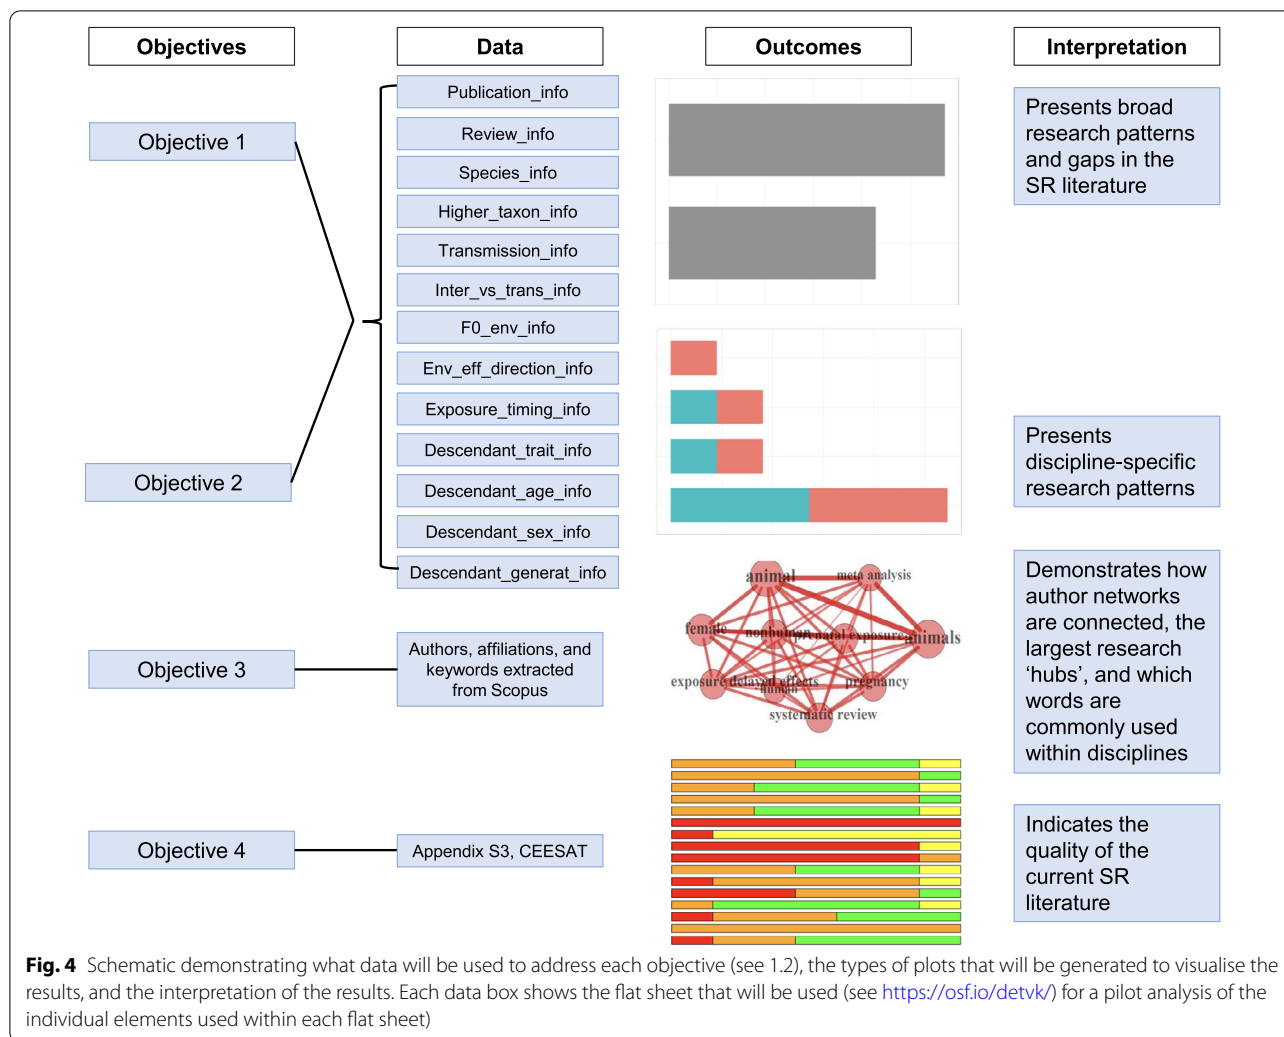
Objectives

Data

Outcomes

Interpretation

Objective 1

Objective 2

Publication_info

Review_info

Species_info

Higher_taxon_info

Transmission_info

Inter_vs_trans_info

F0_env_info

Env_eff_direction_info

Exposure_timing_info

Descendant_trait_info

Descendant_age_info

Descendant_sex_info

Descendant_generat_info

Presents broad research patterns and gaps in the SR literature

Presents discipline-specific research patterns

animal

meta analysis

female

nonhuman

prenatal exposure

animals

exposure

delayed effects

human

pregnancy

systematic review

Objective 3

Authors, affiliations, and keywords extracted from Scopus

Demonstrates how author networks are connected, the largest research 'hubs', and which words are commonly used within disciplines

Objective 4

Appendix S3, CEESAT

Indicates the quality of the current SR literature

**Fig. 4** Schematic demonstrating what data will be used to address each objective (see 1.2), the types of plots that will be generated to visualise the results, and the interpretation of the results. Each data box shows the flat sheet that will be used (see https://osf.io/detvk/) for a pilot analysis of the individual elements used within each flat sheet)